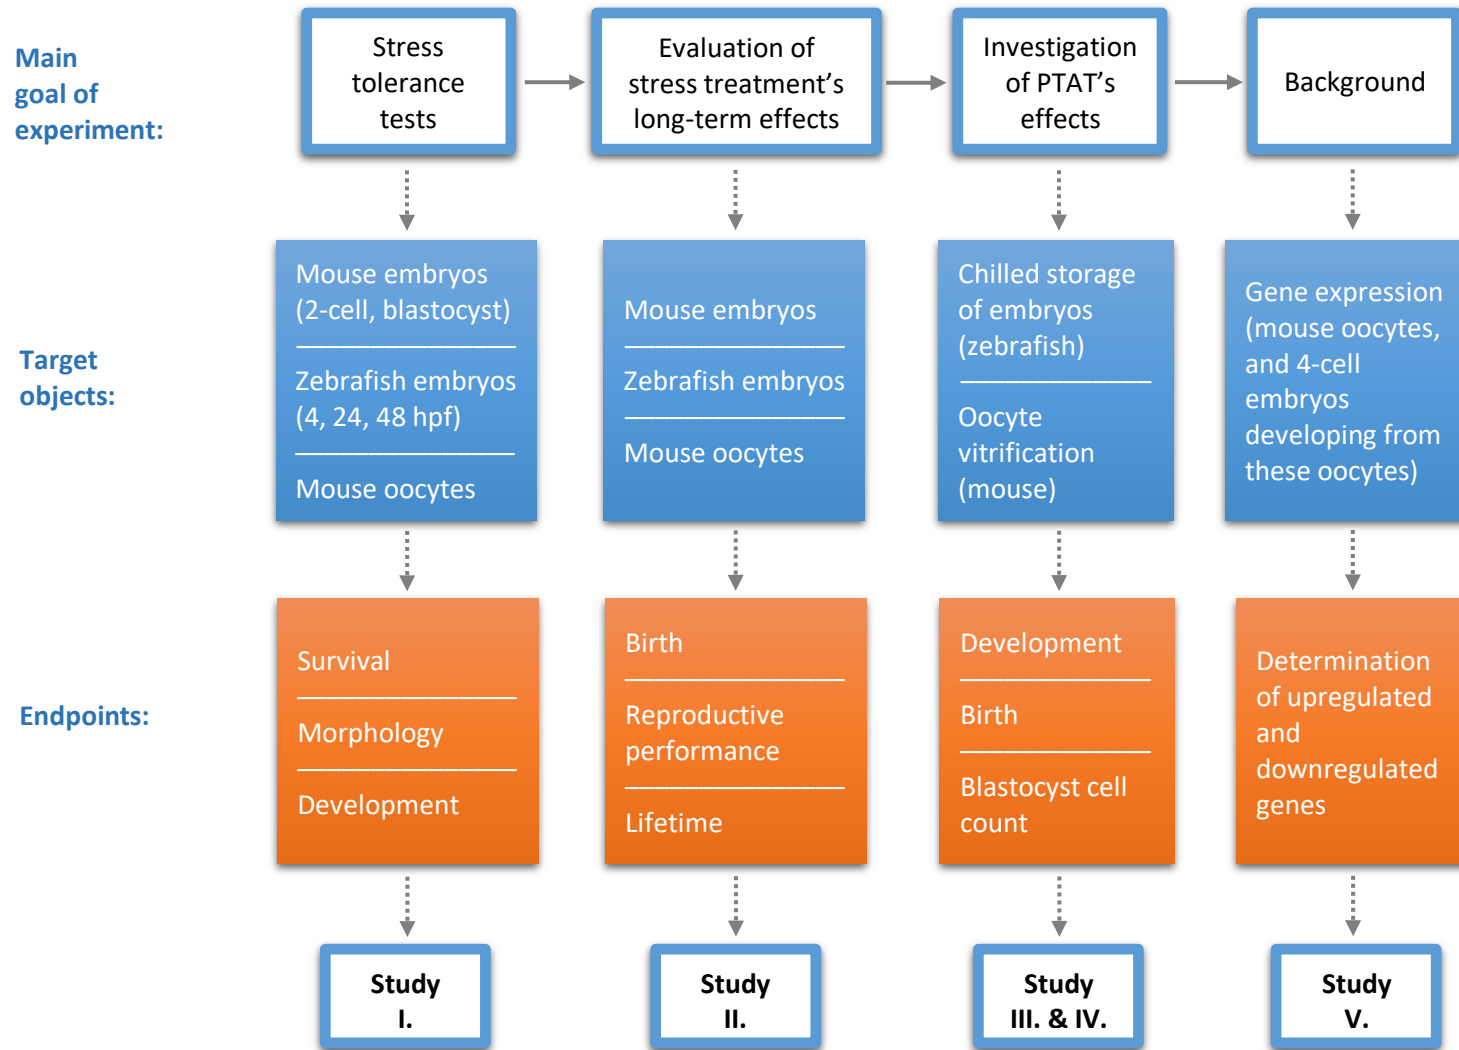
Main goal of experiment:

Stress tolerance tests

Evaluation of stress treatment’s long-term effects

Investigation of PTAT’s effects

Background

Target objects:

Mouse embryos (2-cell, blastocyst)

Zebrafish embryos (4, 24, 48 hpf)

Mouse oocytes

Mouse embryos

Zebrafish embryos

Mouse oocytes

Chilled storage of embryos (zebrafish)

Oocyte vitrification (mouse)

Gene expression (mouse oocytes, and 4-cell embryos developing from these oocytes)

Endpoints:

Survival

Morphology

Development

Birth

Reproductive performance

Lifetime

Development

Birth

Blastocyst cell count

Determination of upregulated and downregulated genes

Study I.

Study II.

Study III. & IV.

Study V.